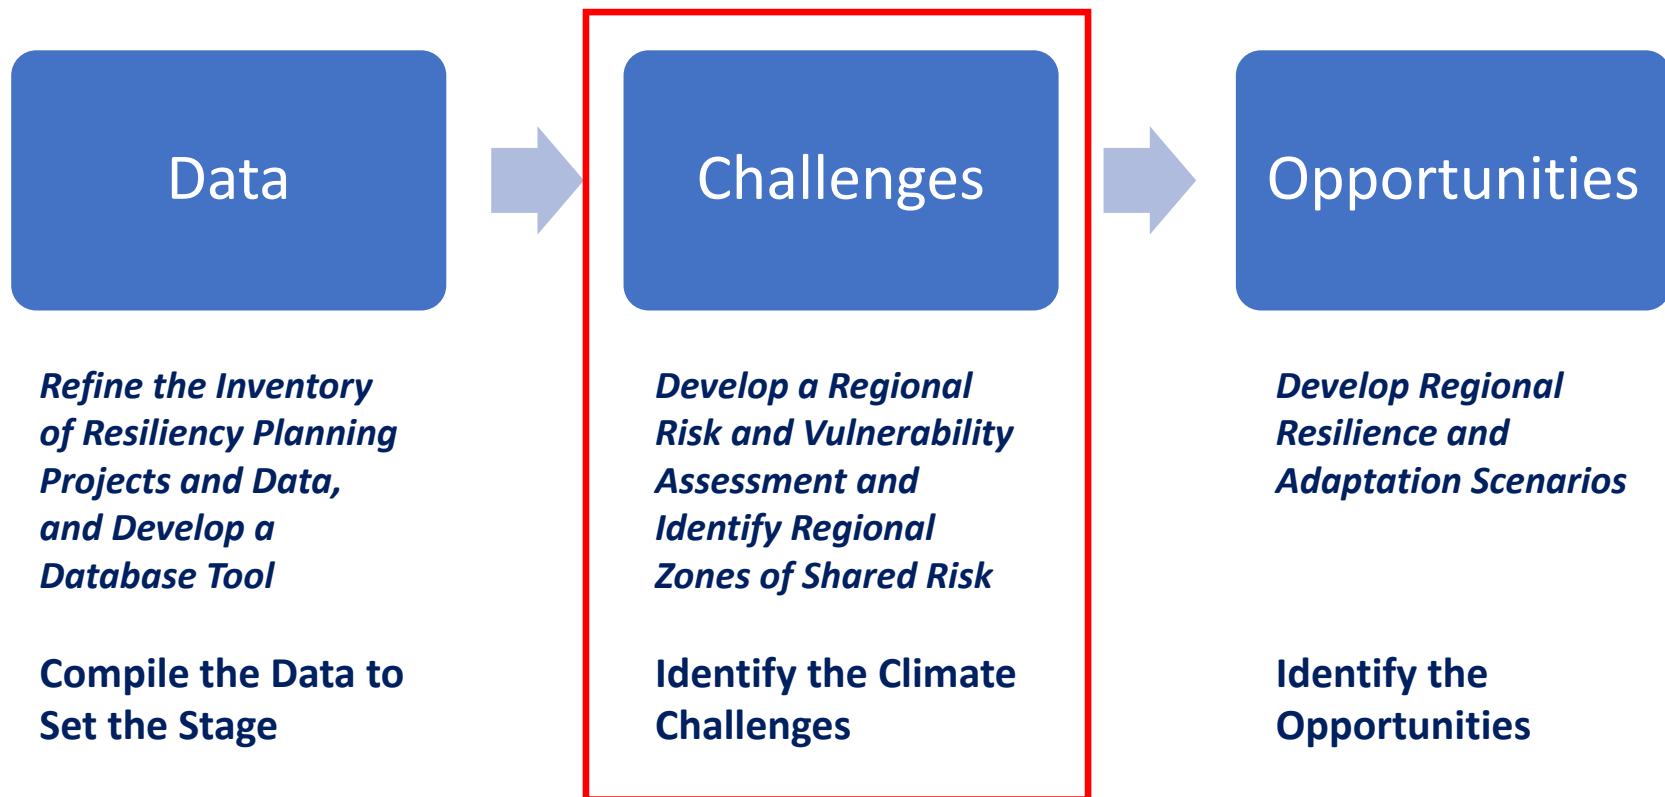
Data

Refine the Inventory of Resiliency Planning Projects and Data, and Develop a Database Tool

Compile the Data to Set the Stage

Challenges

Develop a Regional Risk and Vulnerability Assessment and Identify Regional Zones of Shared Risk

Identify the Climate Challenges

Opportunities

Develop Regional Resilience and Adaptation Scenarios

Identify the Opportunities